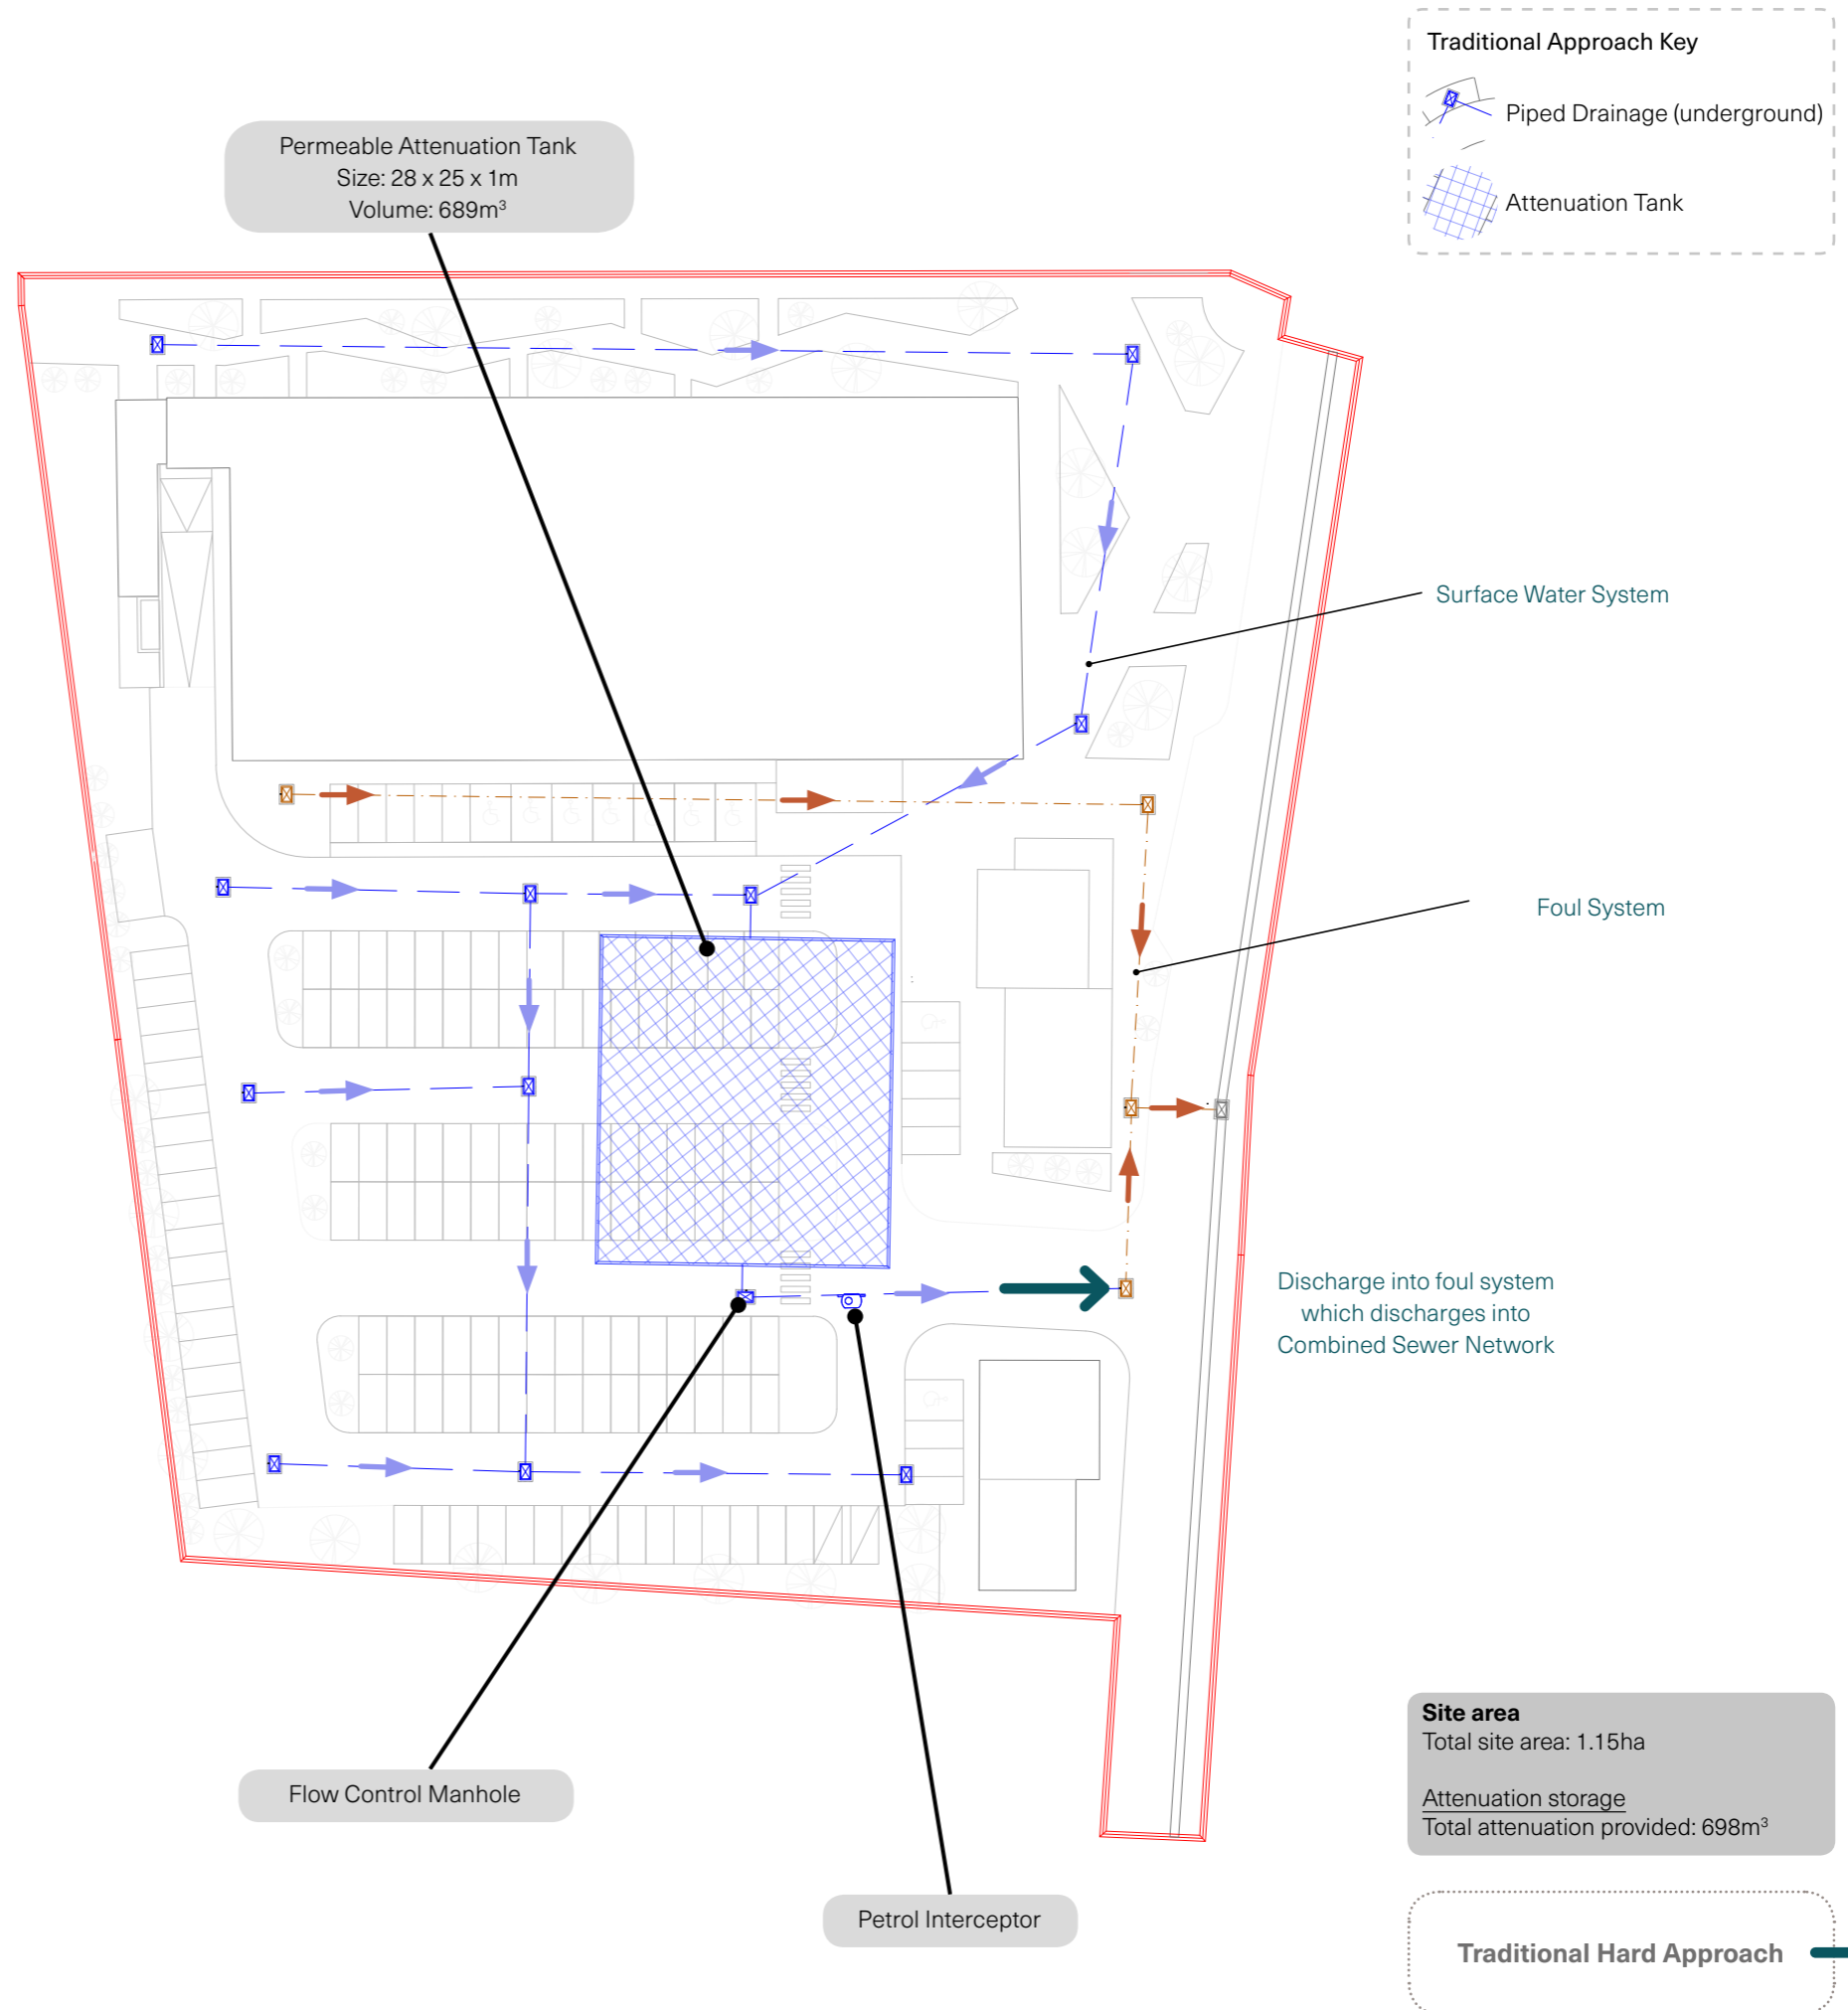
Traditional Approach Key

Piped Drainage (underground)

Attenuation Tank

Permeable Attenuation Tank
Size: 28 x 25 x 1m
Volume: 689m³

Surface Water System

Foul System

Discharge into foul system which discharges into Combined Sewer Network

Site area
Total site area: 1.15ha

Attenuation storage
Total attenuation provided: 698m³

Flow Control Manhole

Petrol Interceptor

Traditional Hard Approach